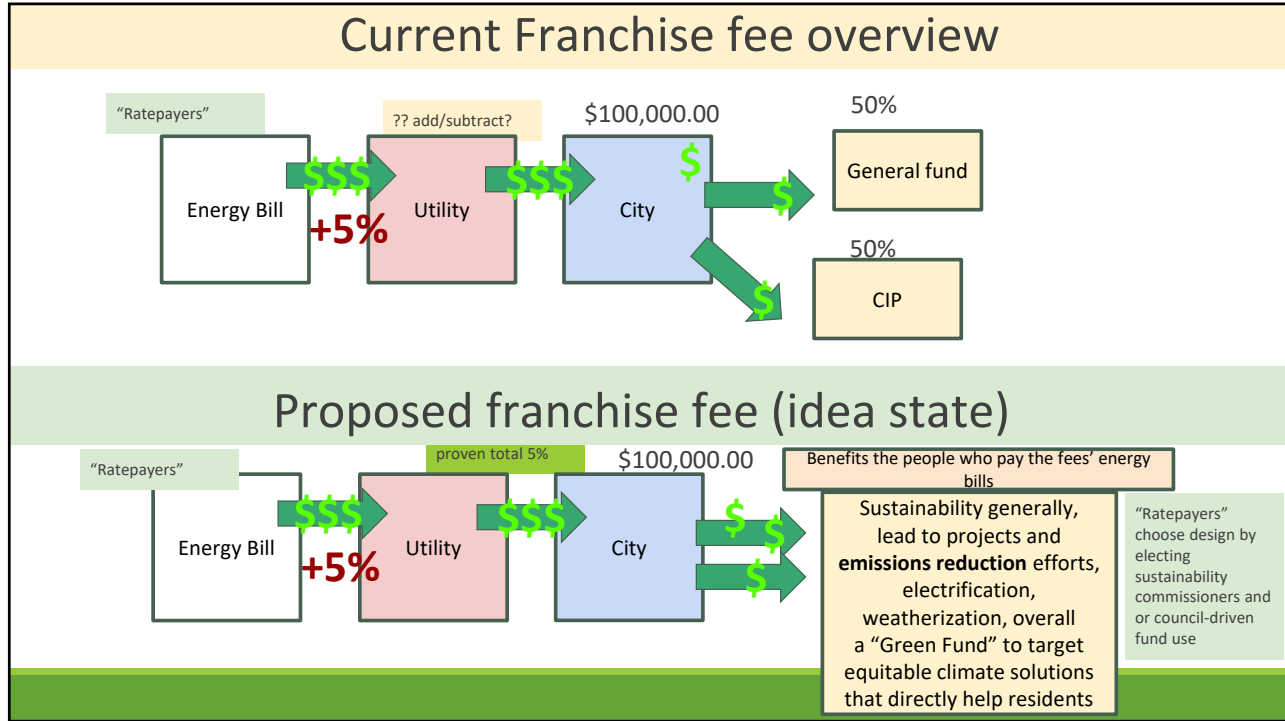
Current Franchise fee overview

“Ratepayers”

?? add/subtract?

$100,000.00

50%

Energy Bill

$$$

+5%

Utility

$$$

City

$

$

General fund

50%

$

CIP

Proposed franchise fee (idea state)

“Ratepayers”

proven total 5%

$100,000.00

Benefits the people who pay the fees’ energy bills

Energy Bill

$$$

+5%

Utility

$$$

City

$

$

$

Sustainability generally, lead to projects and **emissions reduction** efforts, electrification, weatherization, overall a “Green Fund” to target equitable climate solutions that directly help residents

“Ratepayers” choose design by electing sustainability commissioners and or council-driven fund use